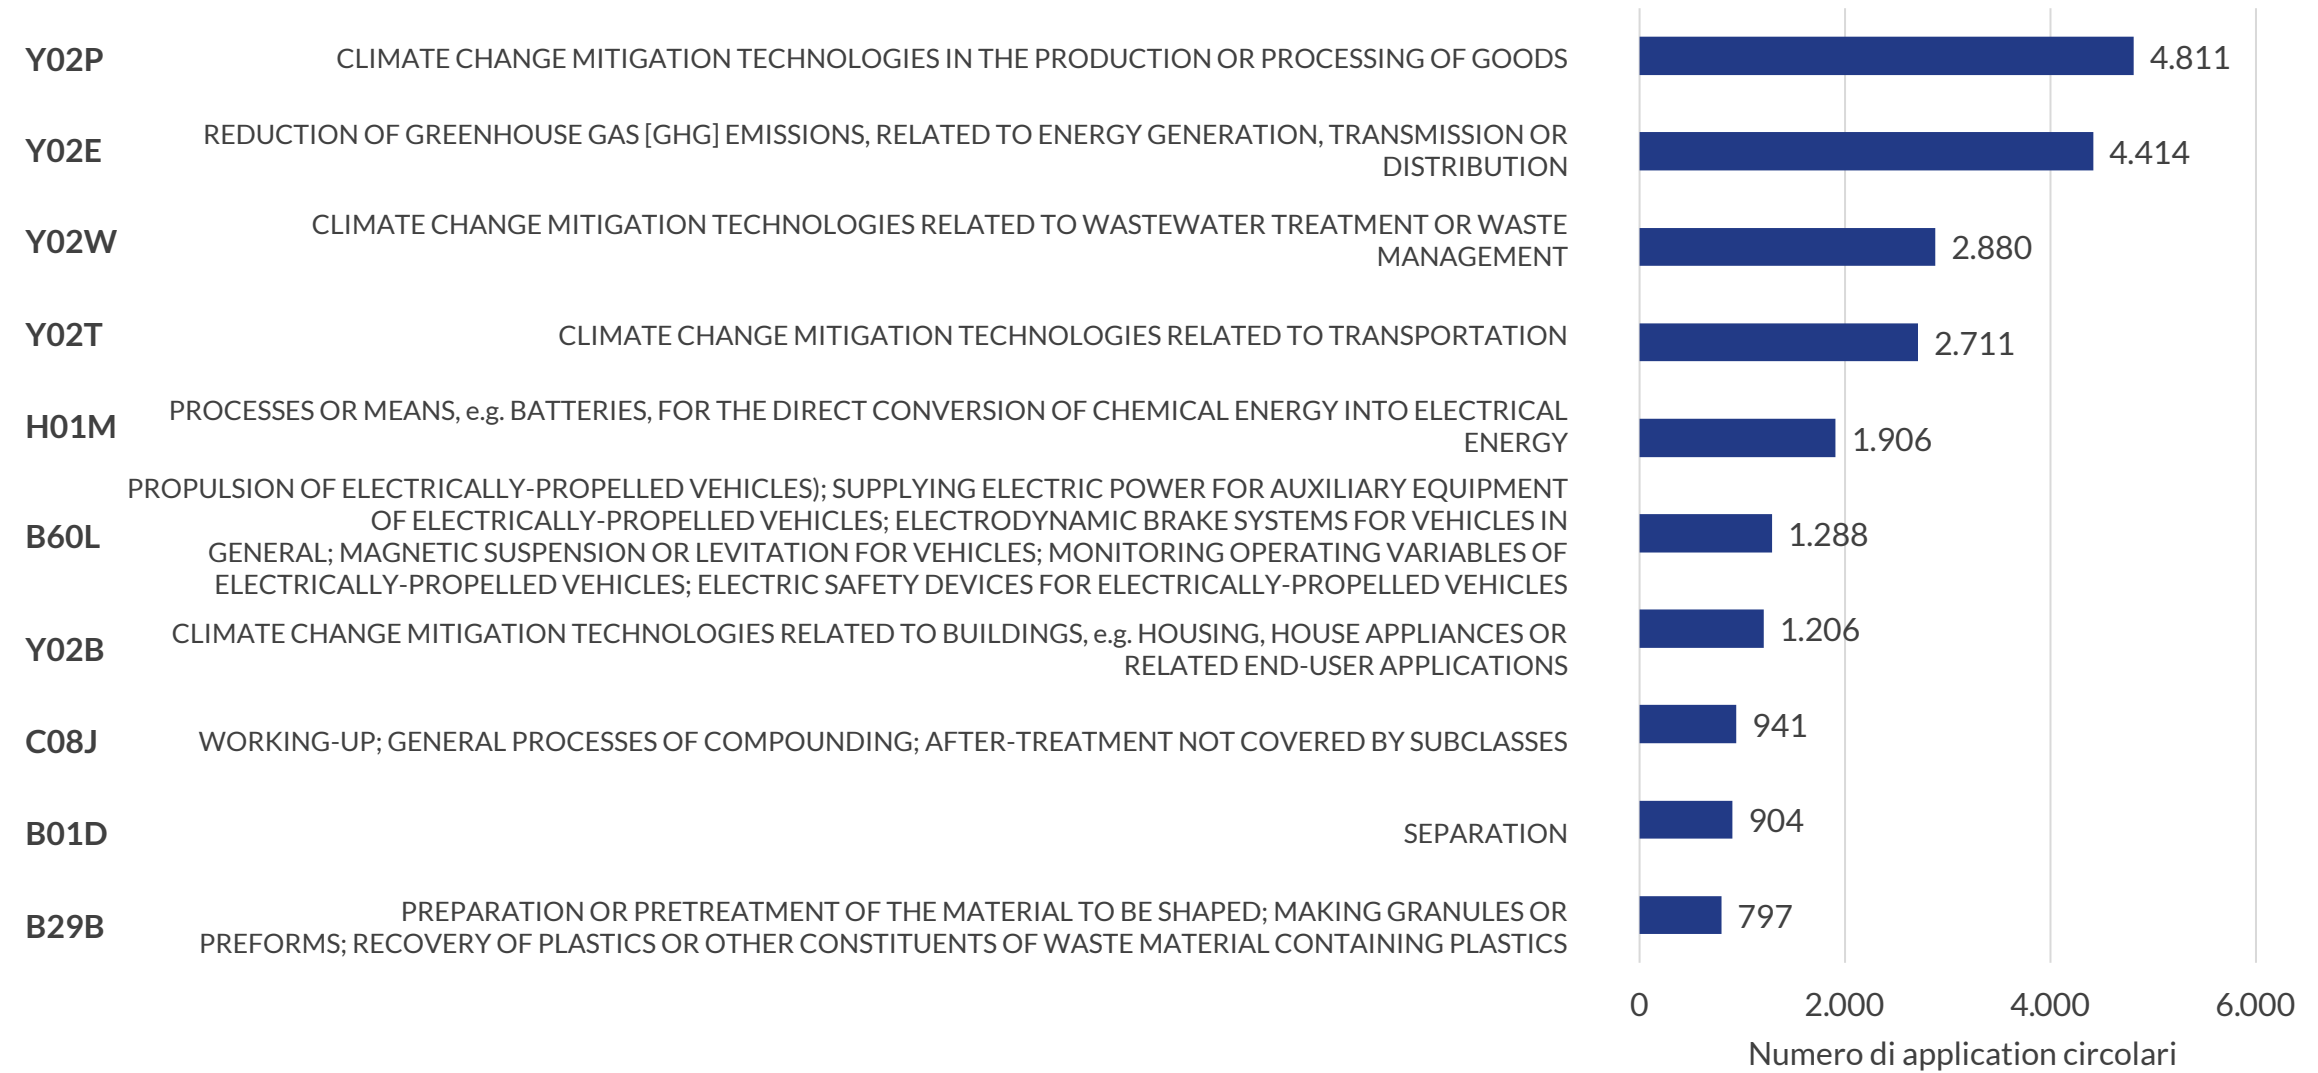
Y02P CLIMATE CHANGE MITIGATION TECHNOLOGIES IN THE PRODUCTION OR PROCESSING OF GOODS 4.811

Y02E REDUCTION OF GREENHOUSE GAS [GHG] EMISSIONS, RELATED TO ENERGY GENERATION, TRANSMISSION OR DISTRIBUTION 4.414

Y02W CLIMATE CHANGE MITIGATION TECHNOLOGIES RELATED TO WASTEWATER TREATMENT OR WASTE MANAGEMENT 2.880

Y02T CLIMATE CHANGE MITIGATION TECHNOLOGIES RELATED TO TRANSPORTATION 2.711

H01M PROCESSES OR MEANS, e.g. BATTERIES, FOR THE DIRECT CONVERSION OF CHEMICAL ENERGY INTO ELECTRICAL ENERGY 1.906

B60L PROPULSION OF ELECTRICALLY-PROPELLED VEHICLES); SUPPLYING ELECTRIC POWER FOR AUXILIARY EQUIPMENT OF ELECTRICALLY-PROPELLED VEHICLES; ELECTRODYNAMIC BRAKE SYSTEMS FOR VEHICLES IN GENERAL; MAGNETIC SUSPENSION OR LEVITATION FOR VEHICLES; MONITORING OPERATING VARIABLES OF ELECTRICALLY-PROPELLED VEHICLES; ELECTRIC SAFETY DEVICES FOR ELECTRICALLY-PROPELLED VEHICLES 1.288

Y02B CLIMATE CHANGE MITIGATION TECHNOLOGIES RELATED TO BUILDINGS, e.g. HOUSING, HOUSE APPLIANCES OR RELATED END-USER APPLICATIONS 1.206

C08J WORKING-UP; GENERAL PROCESSES OF COMPOUNDING; AFTER-TREATMENT NOT COVERED BY SUBCLASSES 941

B01D SEPARATION 904

B29B PREPARATION OR PRETREATMENT OF THE MATERIAL TO BE SHAPED; MAKING GRANULES OR PREFORMS; RECOVERY OF PLASTICS OR OTHER CONSTITUENTS OF WASTE MATERIAL CONTAINING PLASTICS 797

0 2.000 4.000 6.000
Numero di application circolari